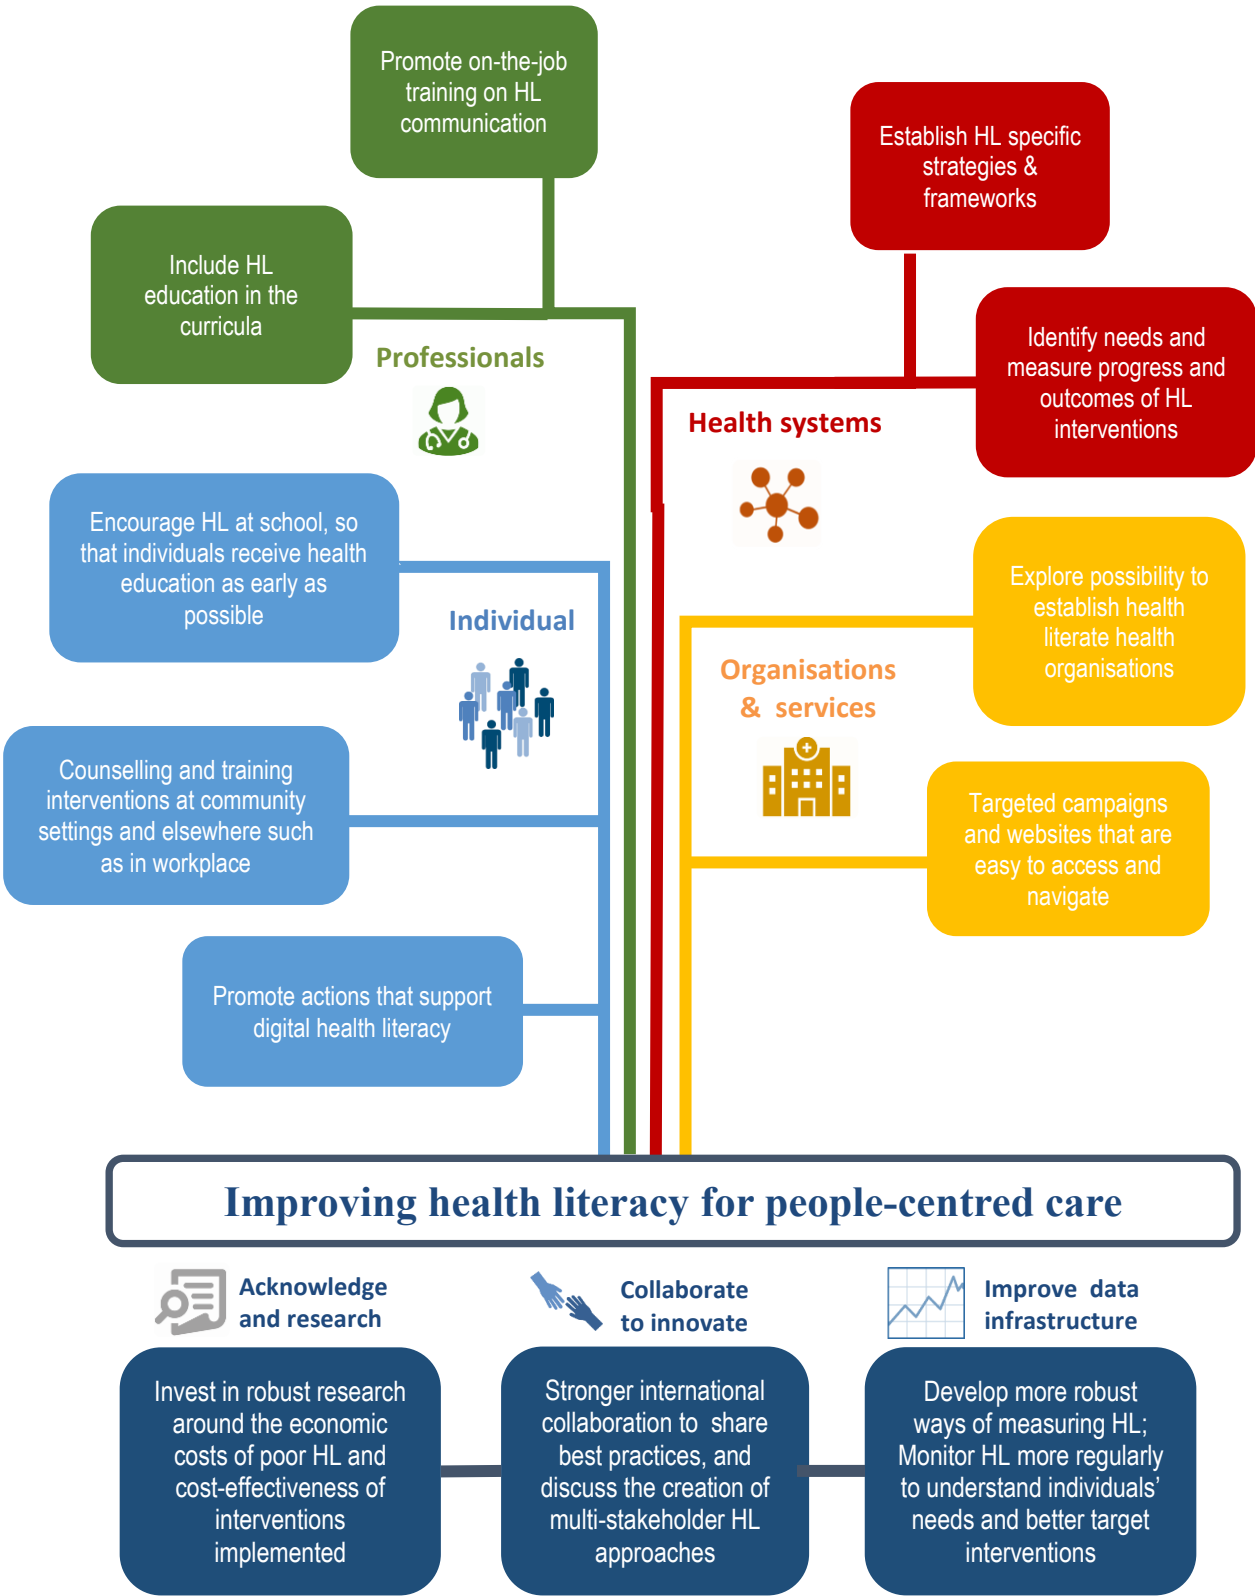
Promote on-the-job training on HL communication

Establish HL specific strategies & frameworks

Include HL education in the curricula

Professionals

Identify needs and measure progress and outcomes of HL interventions

Health systems

Encourage HL at school, so that individuals receive health education as early as possible

Individual

Explore possibility to establish health literate health organisations

Organisations & services

Counselling and training interventions at community settings and elsewhere such as in workplace

Targeted campaigns and websites that are easy to access and navigate

Promote actions that support digital health literacy

Improving health literacy for people-centred care

Acknowledge and research

Collaborate to innovate

Improve data infrastructure

Invest in robust research around the economic costs of poor HL and cost-effectiveness of interventions implemented

Stronger international collaboration to share best practices, and discuss the creation of multi-stakeholder HL approaches

Develop more robust ways of measuring HL; Monitor HL more regularly to understand individuals' needs and better target interventions